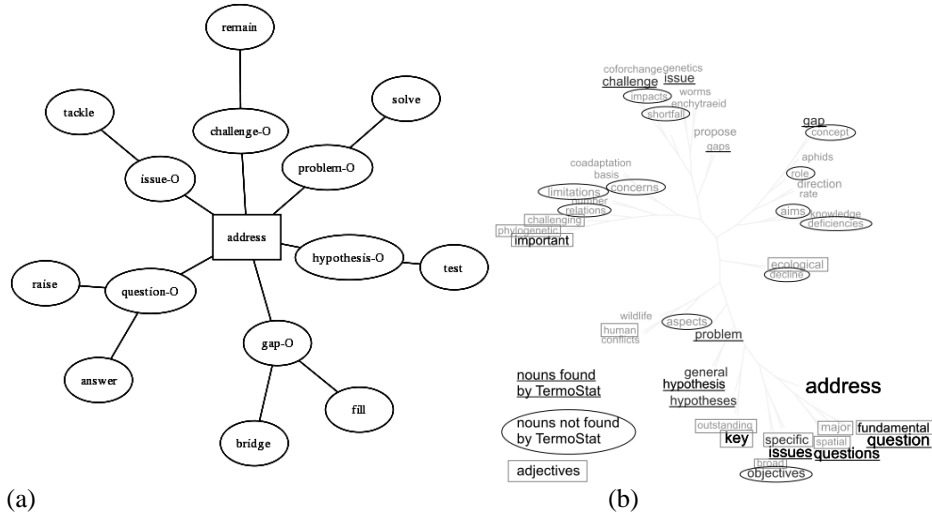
remain

tackle

solve

challenge-O

problem-O

issue-O

address

hypothesis-O

test

raise

question-O

gap-O

answer

fill

bridge

(a)

coforchange genetics
challenge issue
impacts worms
enchytraeid
shortfall
propose
gaps

gap
concept

aphids

coadaptation
basis
limitations concerns
number
relations
challenging
phylogenetic
important

role
direction
rate
aims knowledge
deficiencies

ecological
decline

wildlife
human
conflicts
aspects
problem

nouns found by TermoStat

general
hypothesis
hypotheses

address

nouns not found by TermoStat

outstanding
key
specific
spatial
major
fundamental
question
issues questions
broad
objectives

adjectives

(b)